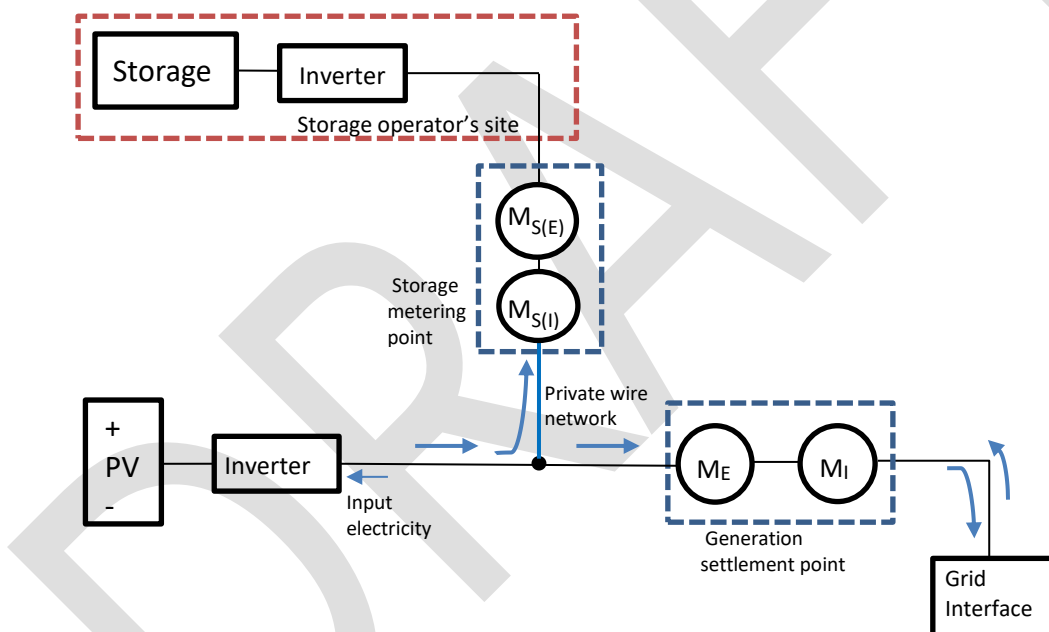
Storage
Inverter
Storage operator's site
$M_{S(E)}$
$M_{S(I)}$
Storage metering point
Private wire network
+
PV
-
Inverter
Input electricity
$M_E$
$M_I$
Generation settlement point
Grid Interface
DRAFT